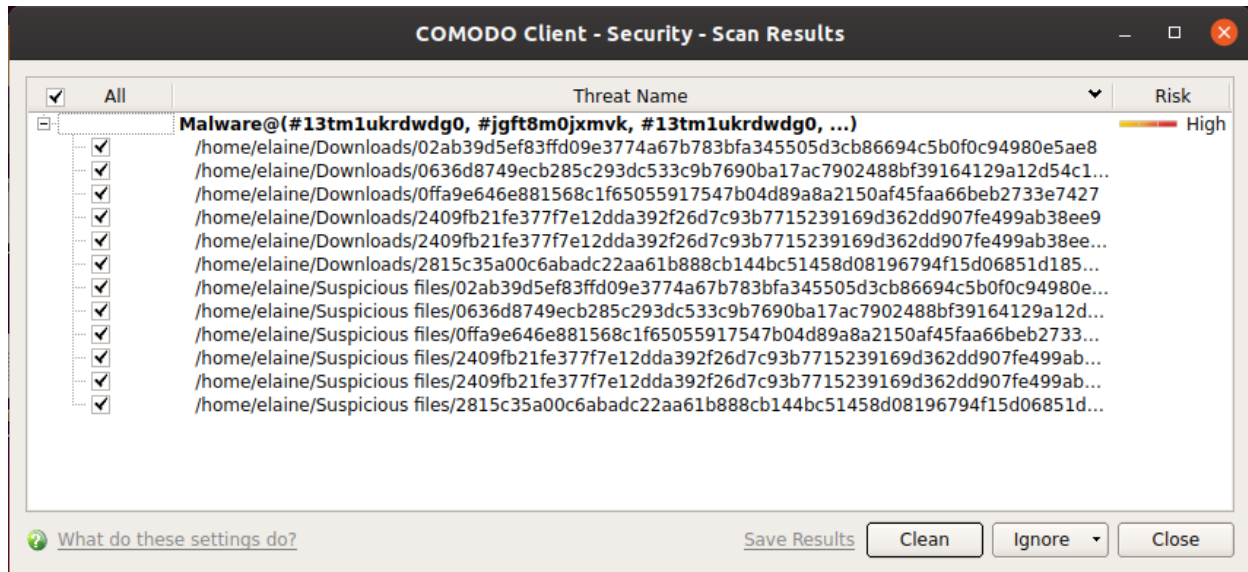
COMODO Client - Security - Scan Results

| All | Threat Name | Risk |
|---|---|---|
| | Malware@(#13tm1ukrdwdg0, #jgft8m0jxmvk, #13tm1ukrdwdg0, ...) | High |
| ✓ | /home/elaine/Downloads/02ab39d5ef83ffd09e3774a67b783bfa345505d3cb86694c5b0f0c94980e5ae8 | |
| ✓ | /home/elaine/Downloads/0636d8749ecb285c293dc533c9b7690ba17ac7902488bf39164129a12d54c1... | |
| ✓ | /home/elaine/Downloads/0ffa9e646e881568c1f65055917547b04d89a8a2150af45faa66beb2733e7427 | |
| ✓ | /home/elaine/Downloads/2409fb21fe377f7e12dda392f26d7c93b7715239169d362dd907fe499ab38ee9 | |
| ✓ | /home/elaine/Downloads/2409fb21fe377f7e12dda392f26d7c93b7715239169d362dd907fe499ab38ee... | |
| ✓ | /home/elaine/Downloads/2815c35a00c6abadc22aa61b888cb144bc51458d08196794f15d06851d185... | |
| ✓ | /home/elaine/Suspicious files/02ab39d5ef83ffd09e3774a67b783bfa345505d3cb86694c5b0f0c94980e... | |
| ✓ | /home/elaine/Suspicious files/0636d8749ecb285c293dc533c9b7690ba17ac7902488bf39164129a12d... | |
| ✓ | /home/elaine/Suspicious files/0ffa9e646e881568c1f65055917547b04d89a8a2150af45faa66beb2733... | |
| ✓ | /home/elaine/Suspicious files/2409fb21fe377f7e12dda392f26d7c93b7715239169d362dd907fe499ab... | |
| ✓ | /home/elaine/Suspicious files/2409fb21fe377f7e12dda392f26d7c93b7715239169d362dd907fe499ab... | |
| ✓ | /home/elaine/Suspicious files/2815c35a00c6abadc22aa61b888cb144bc51458d08196794f15d06851d... | |

What do these settings do?

Save Results | Clean | Ignore | Close